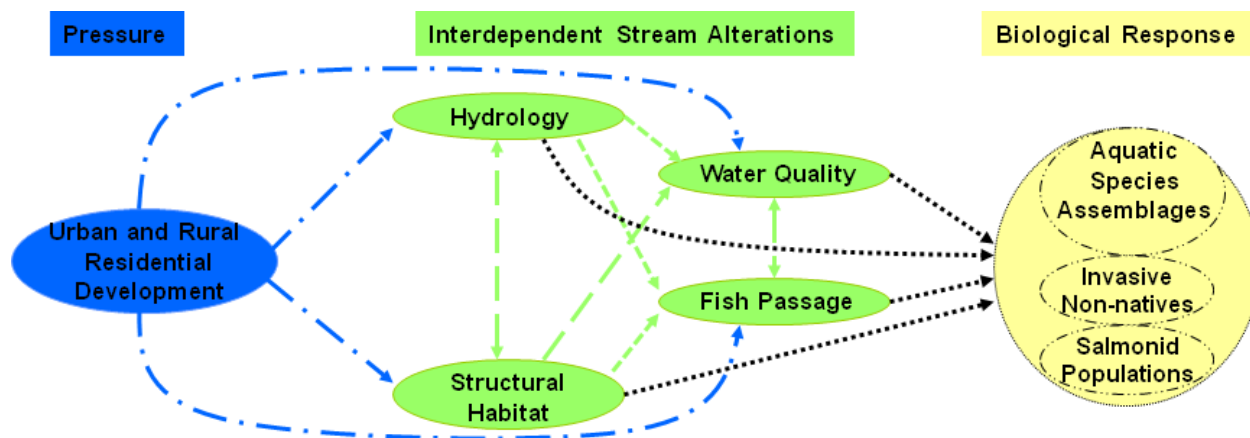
Pressure

Interdependent Stream Alterations

Biological Response

Urban and Rural Residential Development

Hydrology

Water Quality

Fish Passage

Structural Habitat

Aquatic Species Assemblages

Invasive Non-natives

Salmonid Populations